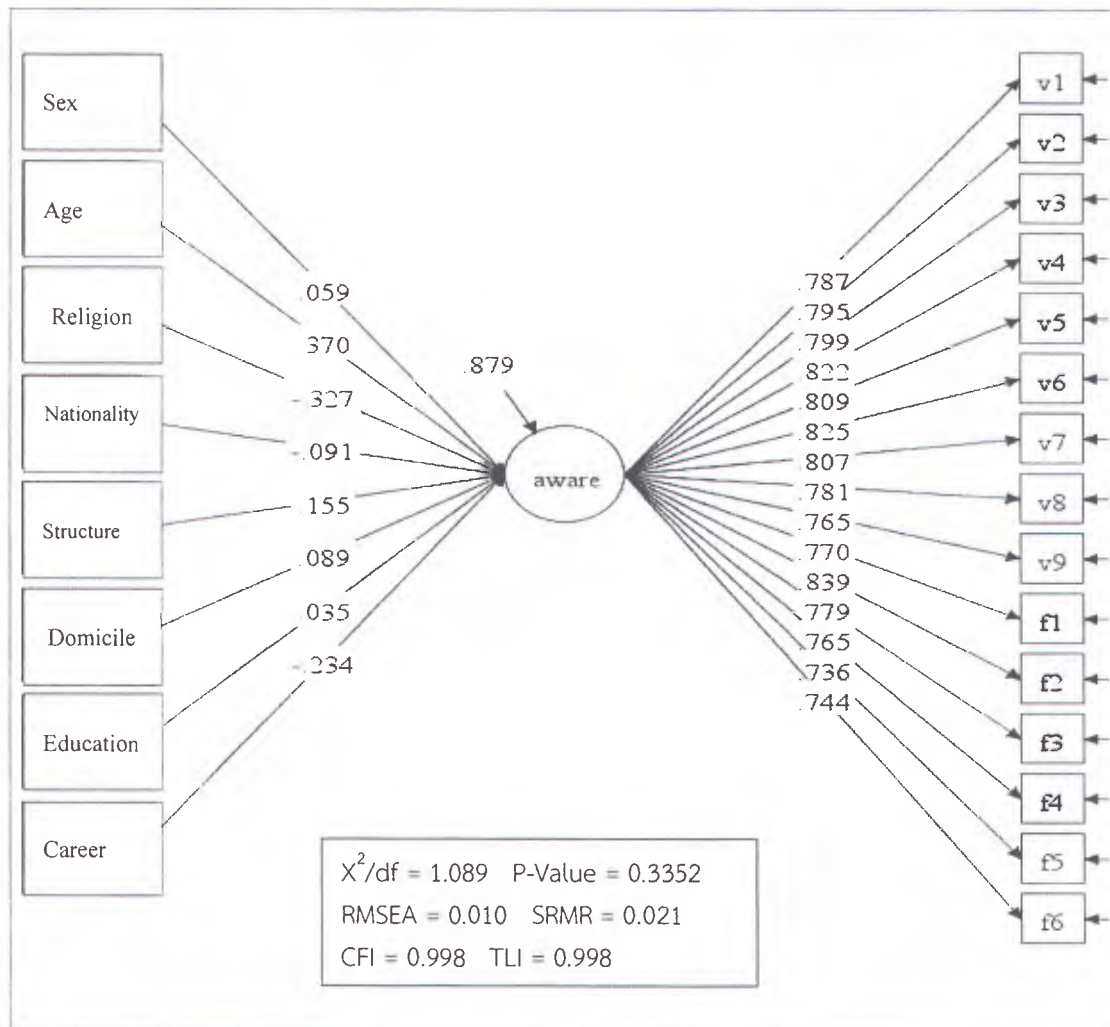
Sex

Age

Religion

Nationality

Structure

Domicile

Education

Career

.059
.370
-.327
-.091
.155
.089
.035
-.234

.879

aware

.787
.795
.799
.822
.809
.825
.807
.781
.765
.770
.839
.779
.765
.736
.744

v1
v2
v3
v4
v5
v6
v7
v8
v9
f1
f2
f3
f4
f5
f6

$X^2$/df = 1.089 P-Value = 0.3352
RMSEA = 0.010 SRMR = 0.021
CFI = 0.998 TLI = 0.998